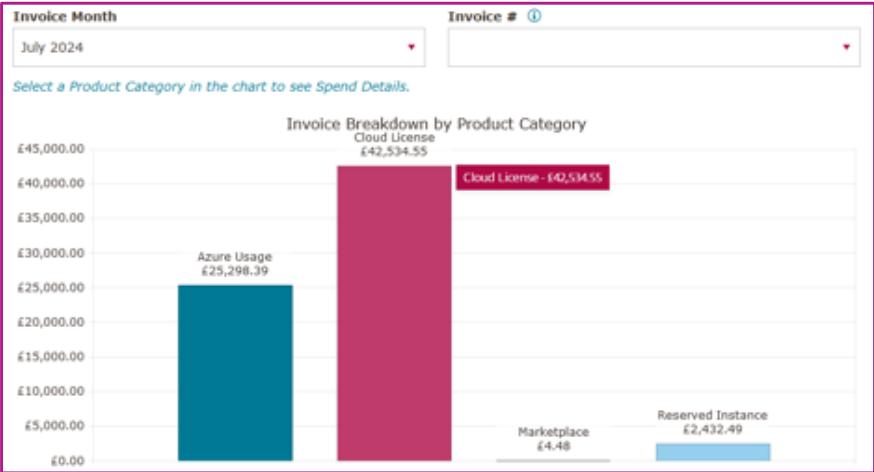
Invoice Month

July 2024

Invoice #

Select a Product Category in the chart to see Spend Details.

Invoice Breakdown by Product Category

£45,000.00
£40,000.00
£35,000.00
£30,000.00
£25,000.00
£20,000.00
£15,000.00
£10,000.00
£5,000.00
£0.00

Azure Usage
£25,298.39

Cloud License
£42,534.55

Cloud License - £42,534.55

Marketplace
£4.48

Reserved Instance
£2,432.49